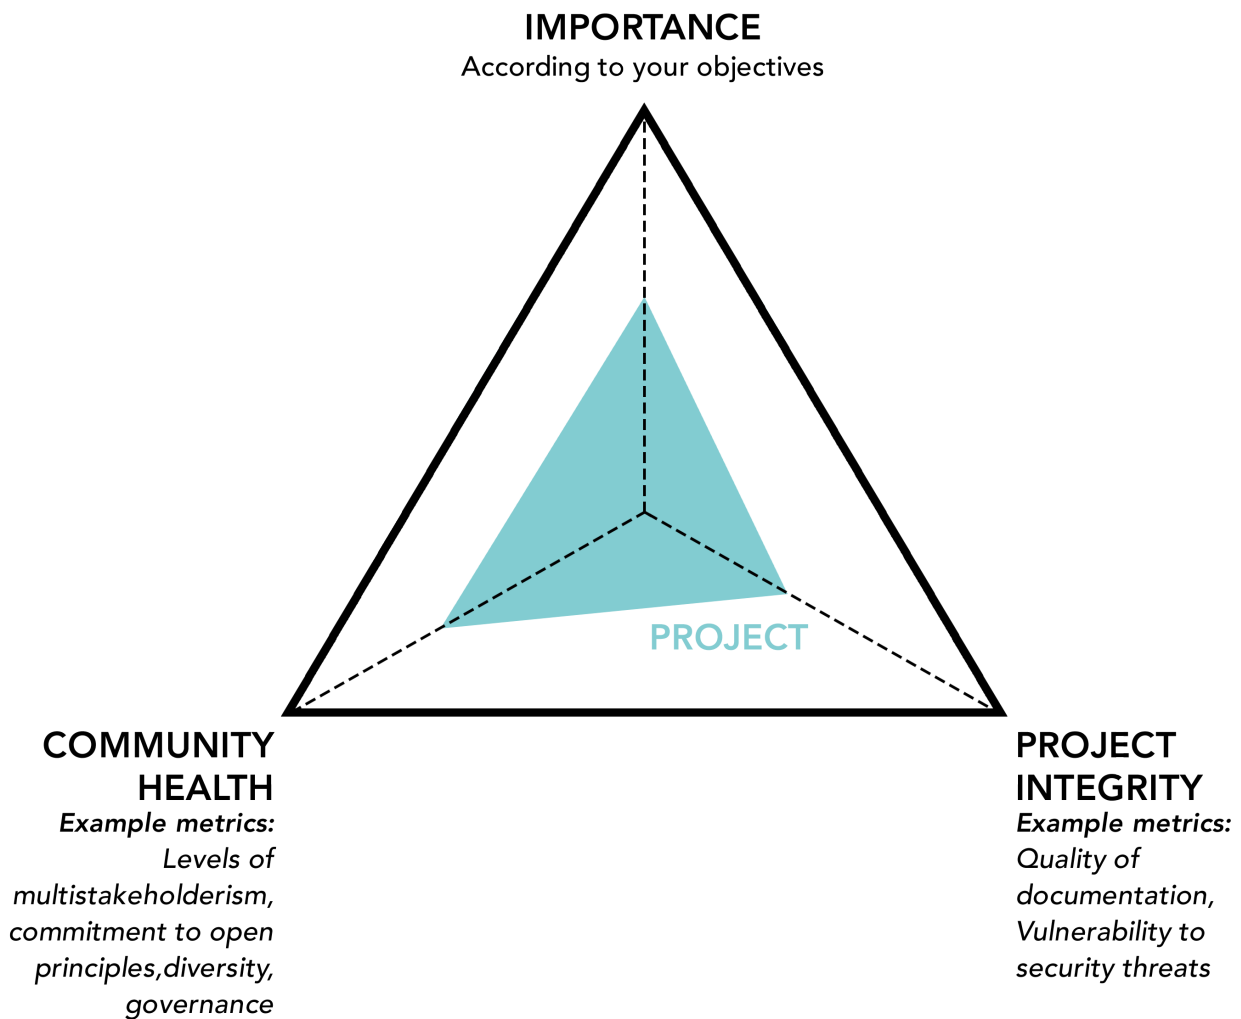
IMPORTANCE
According to your objectives

PROJECT

COMMUNITY HEALTH
Example metrics:
Levels of multistakeholderism, commitment to open principles,diversity, governance

PROJECT INTEGRITY
Example metrics:
Quality of documentation, Vulnerability to security threats